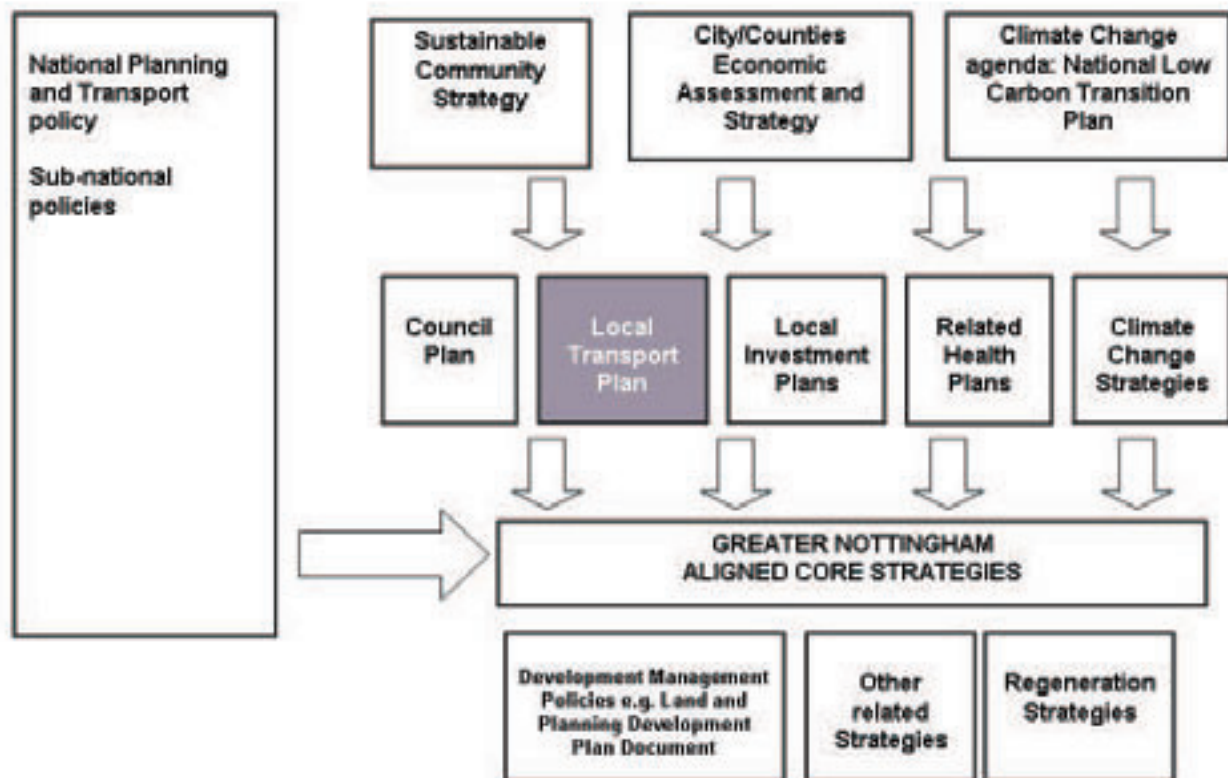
National Planning and Transport policy

Sub-national policies

Sustainable Community Strategy

City/Counties Economic Assessment and Strategy

Climate Change agenda: National Low Carbon Transition Plan

Council Plan

Local Transport Plan

Local Investment Plans

Related Health Plans

Climate Change Strategies

GREATER NOTTINGHAM ALIGNED CORE STRATEGIES

Development Management Policies e.g. Land and Planning Development Plan Document

Other related Strategies

Regeneration Strategies